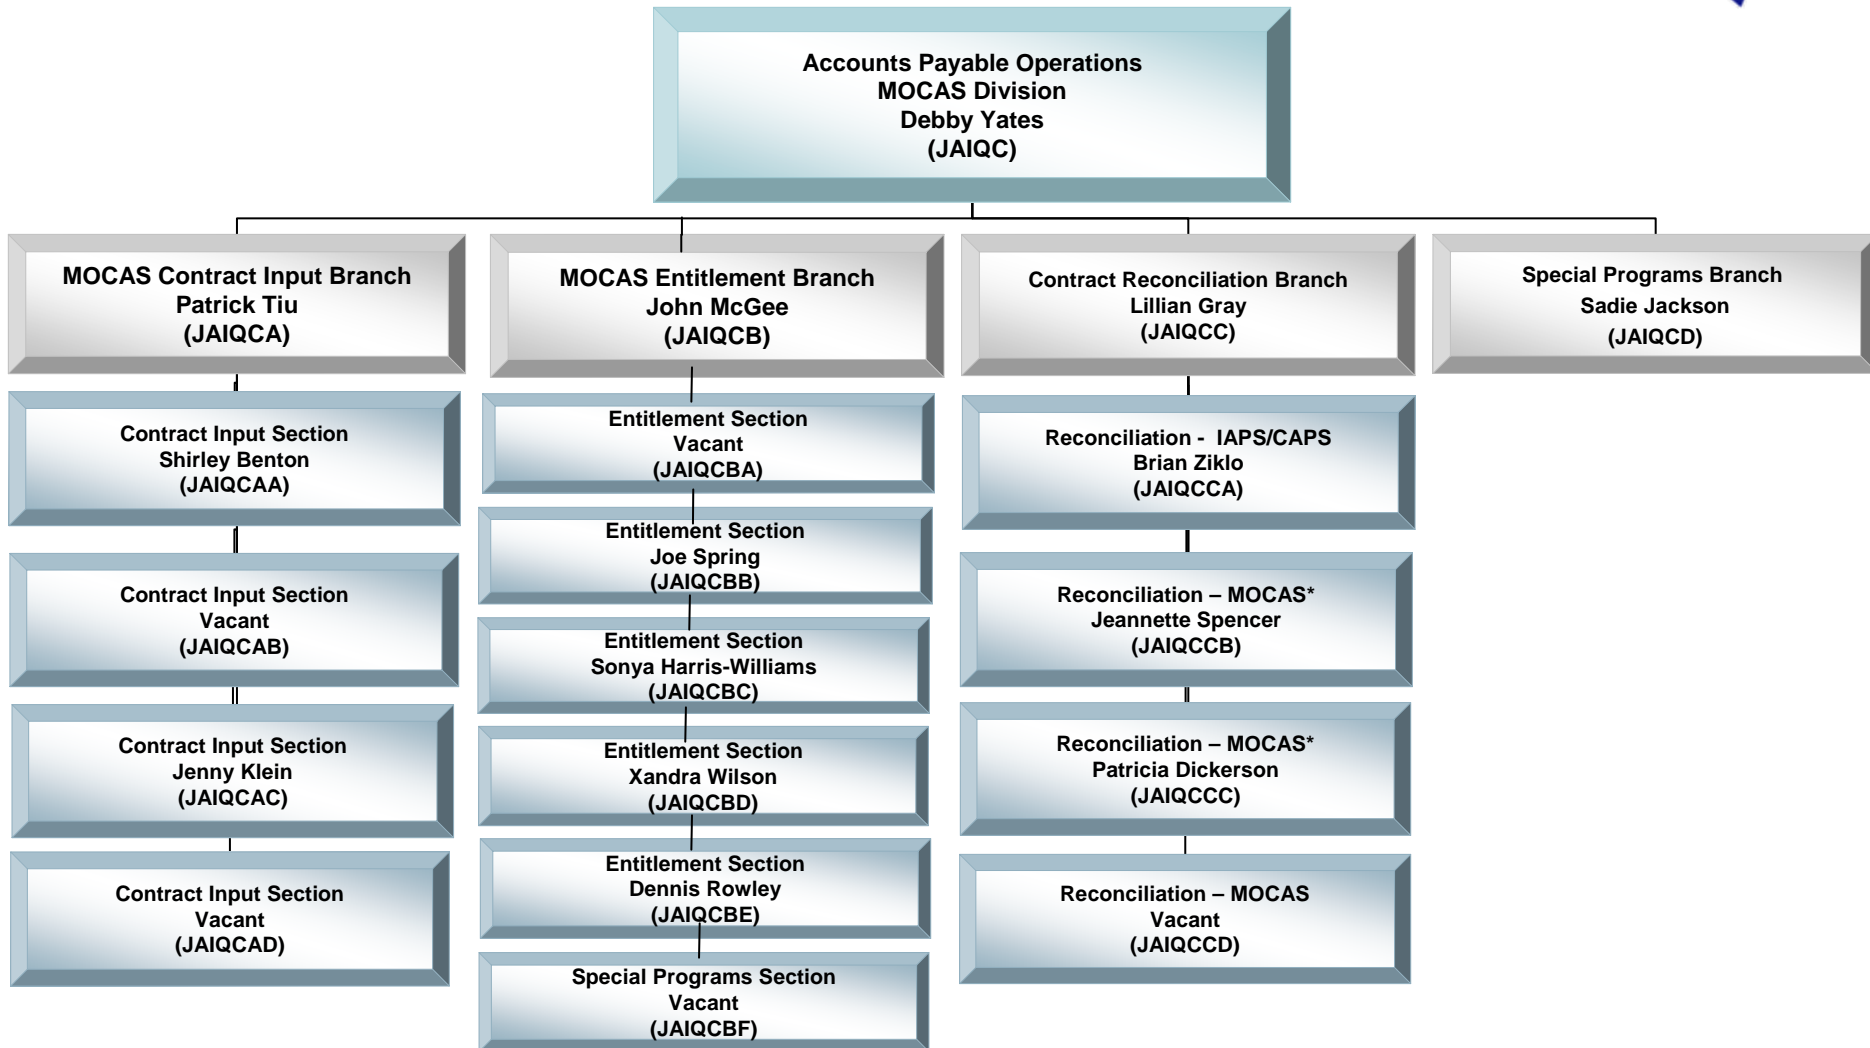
Accounts Payable Operations
MOCAS Division
Debby Yates
(JAIQC)

MOCAS Contract Input Branch
Patrick Tiu
(JAIQCA)

Contract Input Section
Shirley Benton
(JAIQCAA)

Contract Input Section
Vacant
(JAIQCAB)

Contract Input Section
Jenny Klein
(JAIQCAC)

Contract Input Section
Vacant
(JAIQCAD)

MOCAS Entitlement Branch
John McGee
(JAIQCB)

Entitlement Section
Vacant
(JAIQCBA)

Entitlement Section
Joe Spring
(JAIQCBB)

Entitlement Section
Sonya Harris-Williams
(JAIQCBC)

Entitlement Section
Xandra Wilson
(JAIQCBD)

Entitlement Section
Dennis Rowley
(JAIQCBE)

Special Programs Section
Vacant
(JAIQCBF)

Contract Reconciliation Branch
Lillian Gray
(JAIQCC)

Reconciliation - IAPS/CAPS
Brian Ziklo
(JAIQCCA)

Reconciliation – MOCAS*
Jeannette Spencer
(JAIQCCB)

Reconciliation – MOCAS*
Patricia Dickerson
(JAIQCCC)

Reconciliation – MOCAS
Vacant
(JAIQCCD)

Special Programs Branch
Sadie Jackson
(JAIQCD)